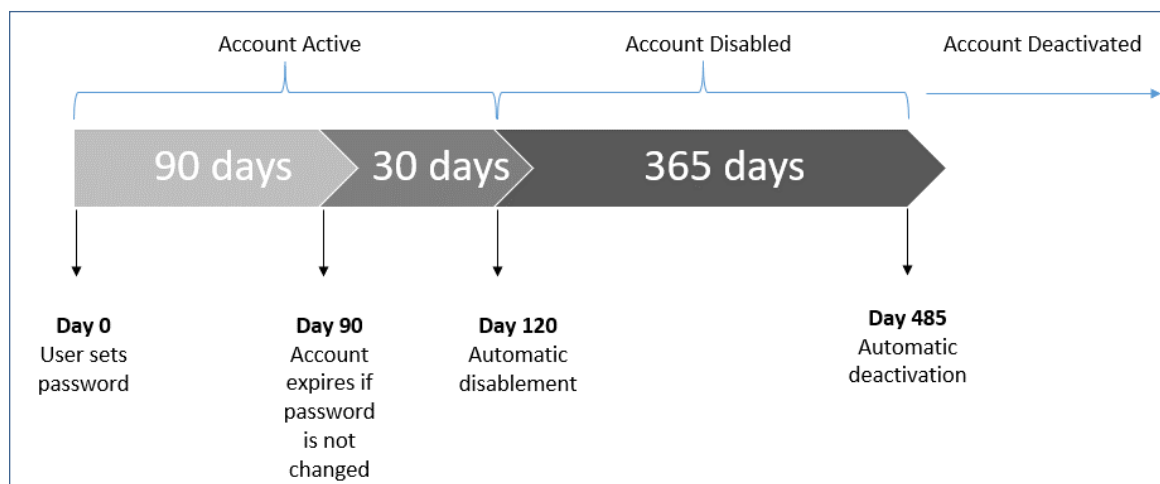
Account Active

Account Disabled

Account Deactivated

90 days

30 days

365 days

**Day 0**
User sets password

**Day 90**
Account expires if password is not changed

**Day 120**
Automatic disablement

**Day 485**
Automatic deactivation